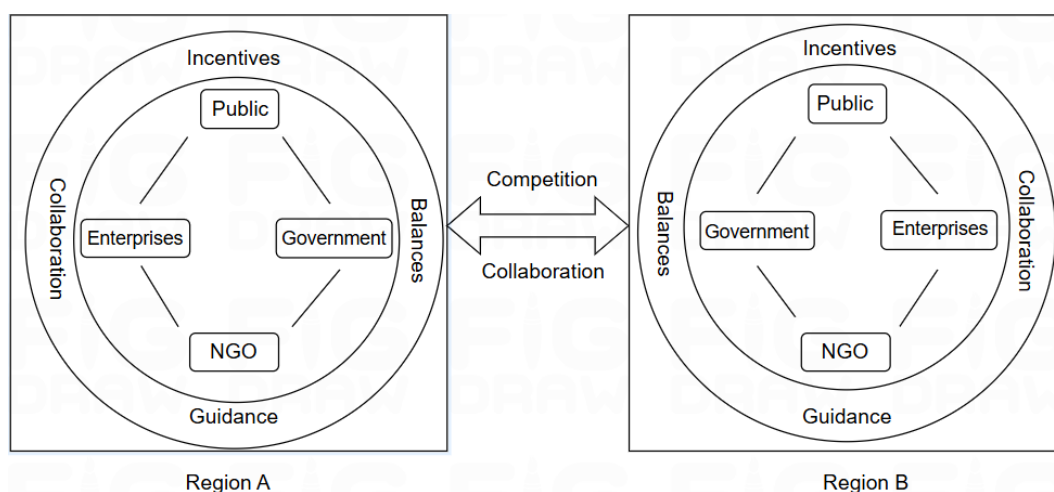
Incentives

Public

Collaboration

Enterprises

Government

Balances

NGO

Guidance

Region A

Competition

Collaboration

Incentives

Public

Balances

Government

Enterprises

Collaboration

NGO

Guidance

Region B

FIG DRAW